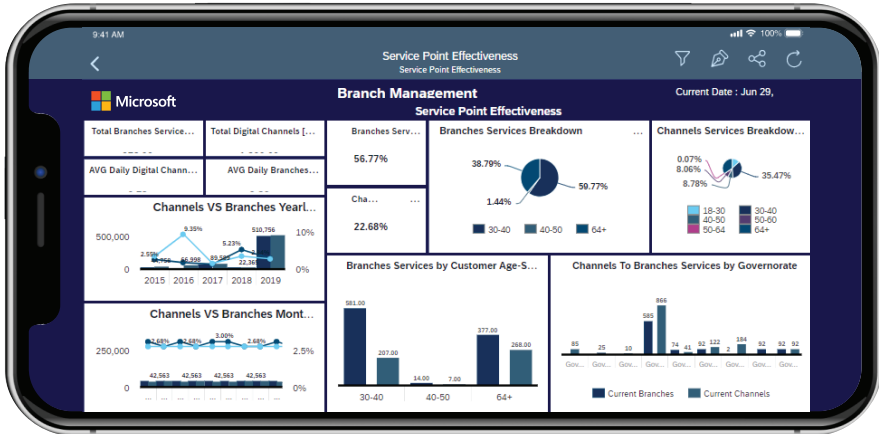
9:41 AM

100%

Service Point Effectiveness
Service Point Effectiveness

Microsoft

Branch Management
Service Point Effectiveness

Current Date : Jun 29,

Total Branches Service...

Total Digital Channels [...

AVG Daily Digital Chann...

AVG Daily Branches...

Branches Serv...
56.77%

Cha...
22.68%

Branches Services Breakdown
38.79%
1.44%
59.77%
30-40
40-50
64+

Channels Services Breakdow...
0.07%
8.06%
8.78%
35.47%
18-30
30-40
40-50
50-60
50-64
64+

Channels VS Branches Yearl...
500,000
0
10%
0%
9.35%
2.55%
5.23%
510,756
15,656
56,998
89,593
22,36
2015
2016
2017
2018
2019

Channels VS Branches Mont...
250,000
0
2.5%
0%
2.68%
3.00%
2.68%
42,563
42,563
42,563
42,563
42,563

Branches Services by Customer Age-S...
581.00
207.00
14.00
7.00
377.00
268.00
30-40
40-50
64+

Channels To Branches Services by Governorate
85
25
10
585
866
74
41
92
122
2
184
92
92
92
Gov...
Gov...
Gov...
Gov...
Gov...
Current Branches
Current Channels